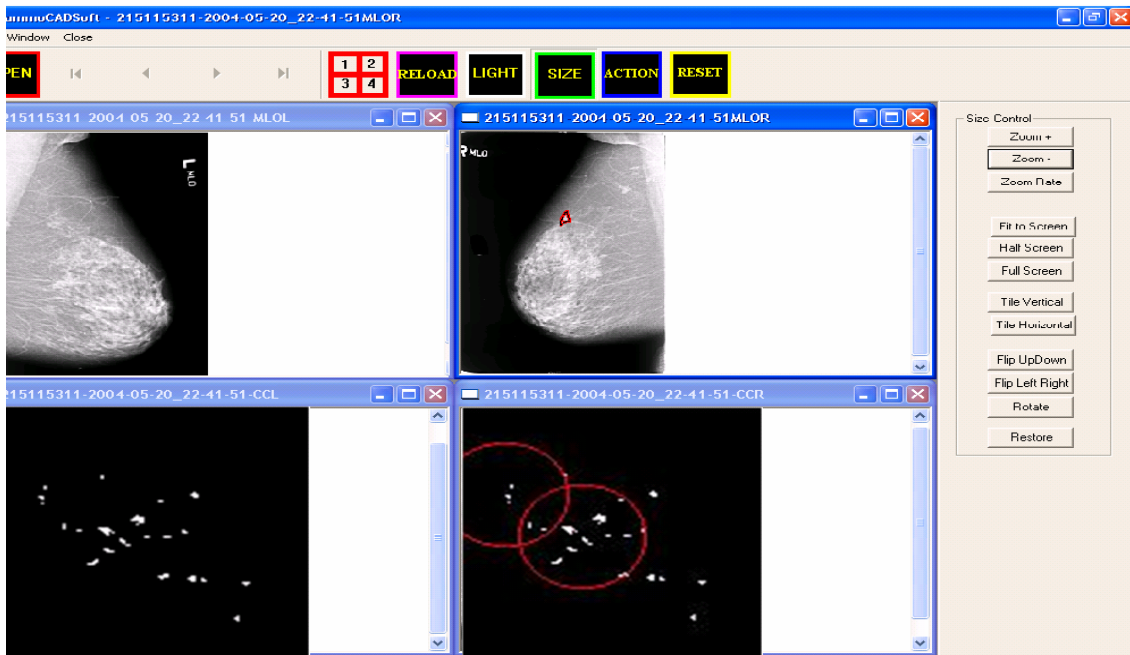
ammuCADSoft - 215115311-2004-05-20_22-41-51MLOR

Window Close

PEN

1 2 3 4

RELOAD

LIGHT

SIZE

ACTION

RESET

215115311 2004 05 20_22 41 51 MLOL

L MLO

215115311 2004 05 20_22 41 51MLOR

R MLO

215115311-2004-05-20_22-41-51-CCL

215115311-2004-05-20_22-41-51-CCR

Size Control

Zoom +

Zoom -

Zoom Rate

Fit to Screen

Half Screen

Full Screen

Tile Vertical

Tile Horizontal

Flip UpDown

Flip Left Right

Rotate

Restore